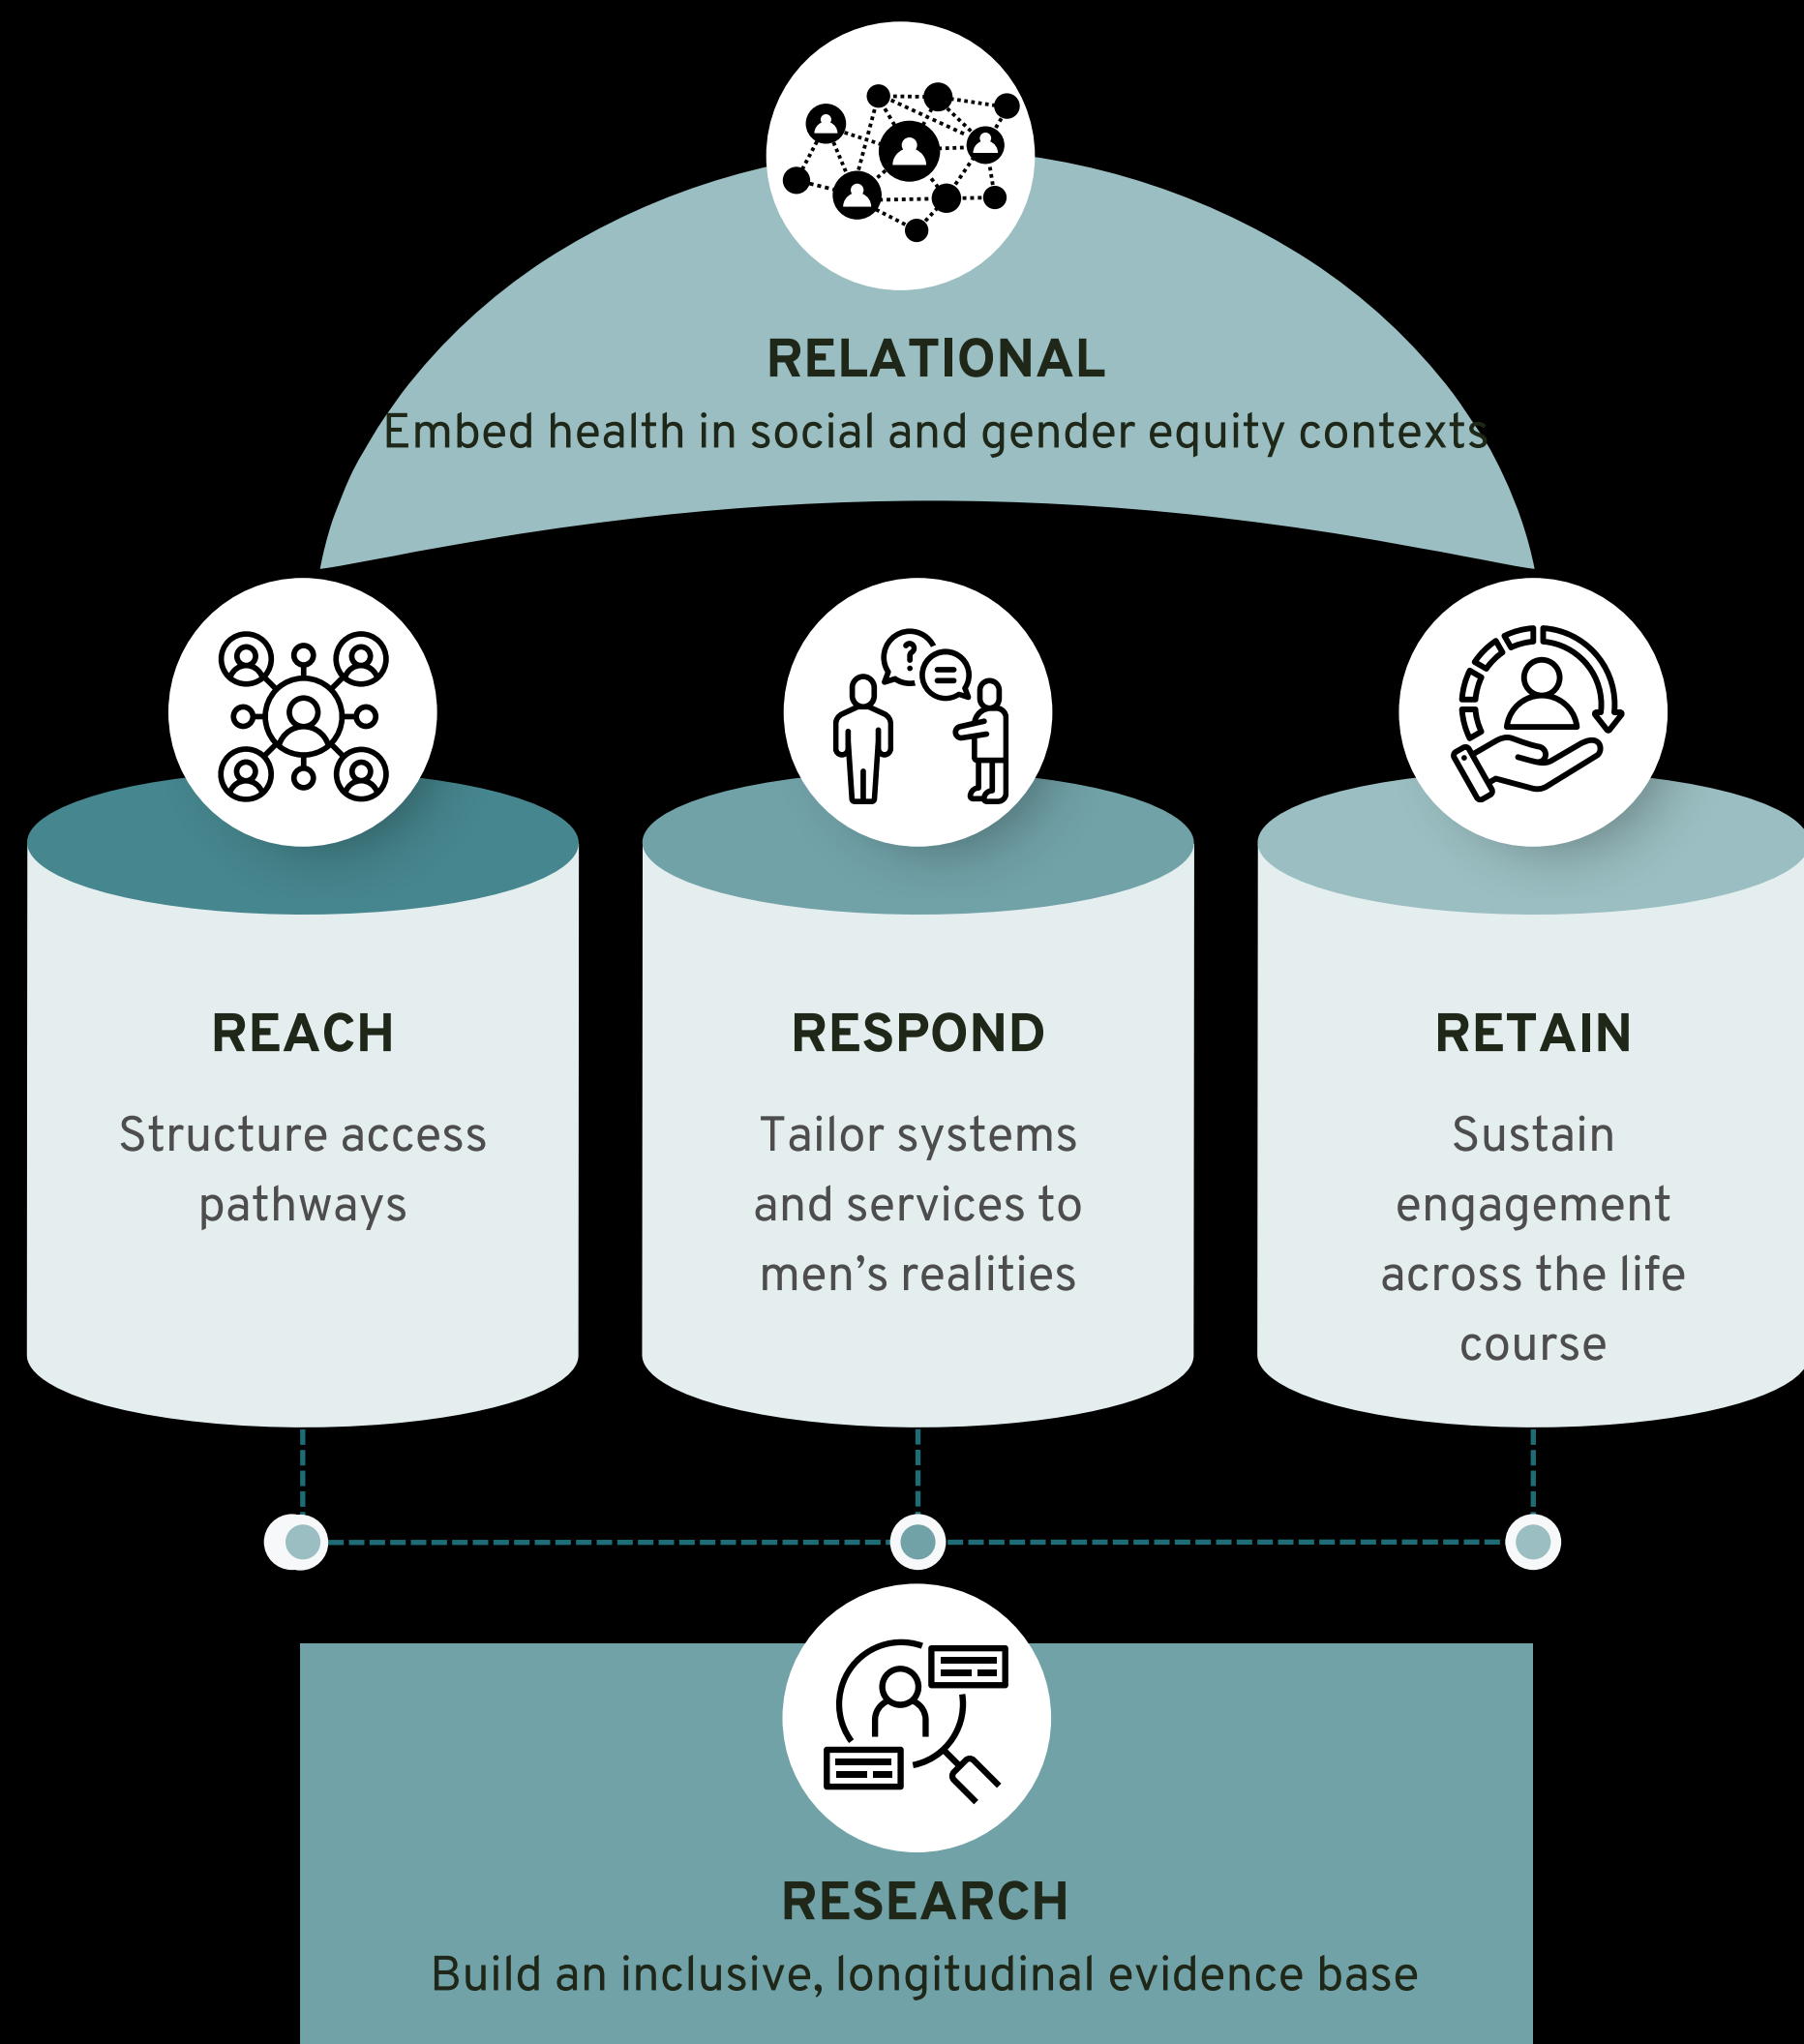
RELATIONAL
Embed health in social and gender equity contexts

REACH
Structure access pathways

RESPOND
Tailor systems and services to men’s realities

RETAIN
Sustain engagement across the life course

RESEARCH
Build an inclusive, longitudinal evidence base